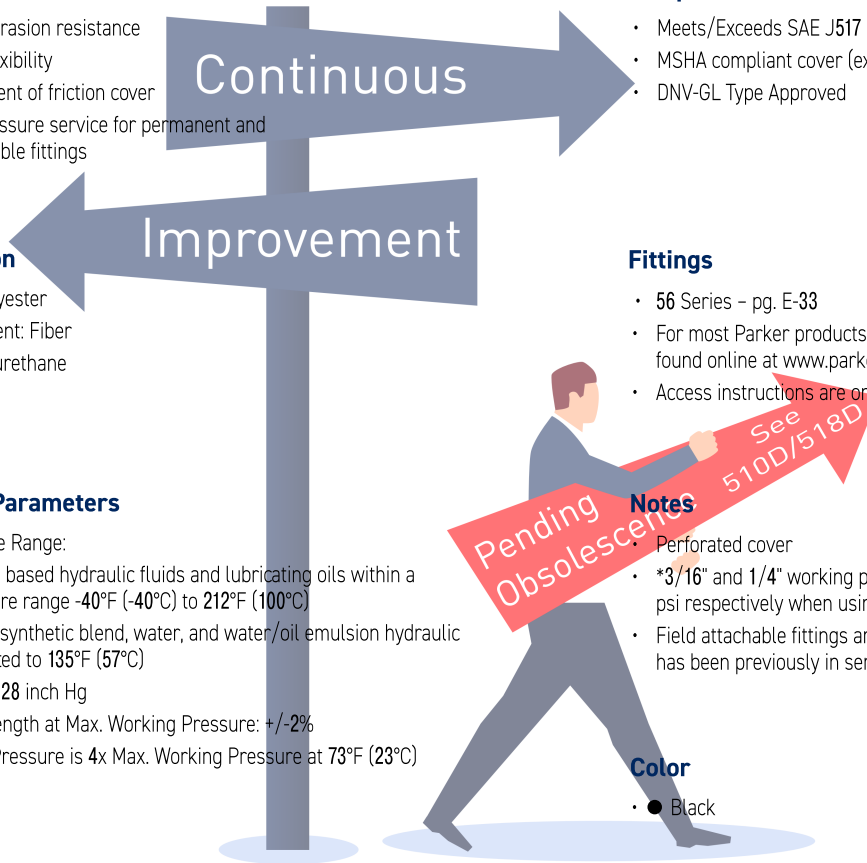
rasion resistance
xibility
ent of friction cover
ssure service for permanent and
ble fittings

Continuous

Improvement

on
yester
ent: Fiber
urethane

Parameters
e Range:
based hydraulic fluids and lubricating oils within a
re range -40°F (-40°C) to 212°F (100°C)
synthetic blend, water, and water/oil emulsion hydraulic
ted to 135°F (57°C)
28 inch Hg
ength at Max. Working Pressure: +/-2%
ressure is 4x Max. Working Pressure at 73°F (23°C)

• Meets/Exceeds SAE J517
• MSHA compliant cover (ex
• DNV-GL Type Approved

Fittings
• 56 Series – pg. E-33
• For most Parker products
found online at www.park
• Access instructions are on

See 510D/518D

Pending Obsolescence

Notes
• Perforated cover
• *3/16" and 1/4" working p
psi respectively when usi
• Field attachable fittings ar
has been previously in se

Color
• ● Black